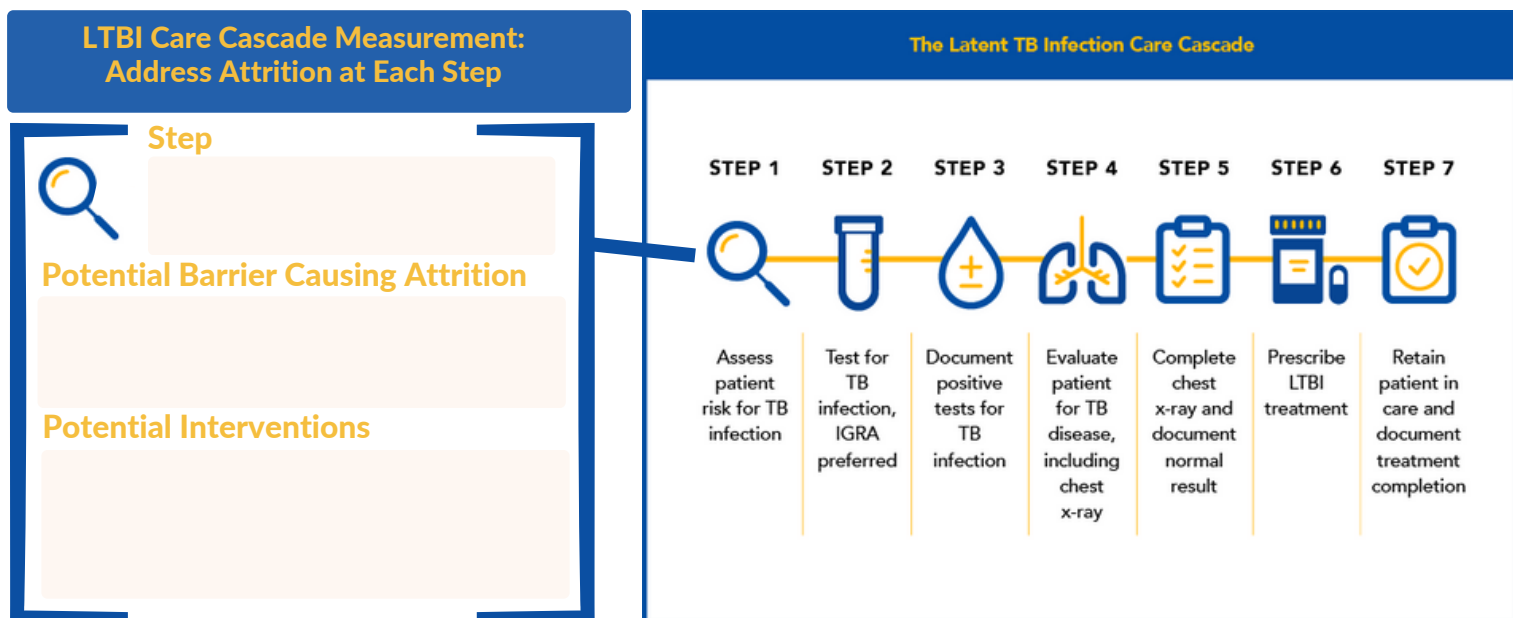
LTBI Care Cascade Measurement: Address Attrition at Each Step

Step

Potential Barrier Causing Attrition

Potential Interventions

The Latent TB Infection Care Cascade

STEP 1

Assess patient risk for TB infection

STEP 2

Test for TB infection, IGRA preferred

STEP 3

$\pm$

Document positive tests for TB infection

STEP 4

Evaluate patient for TB disease, including chest x-ray

STEP 5

Complete chest x-ray and document normal result

STEP 6

Prescribe LTBI treatment

STEP 7

Retain patient in care and document treatment completion